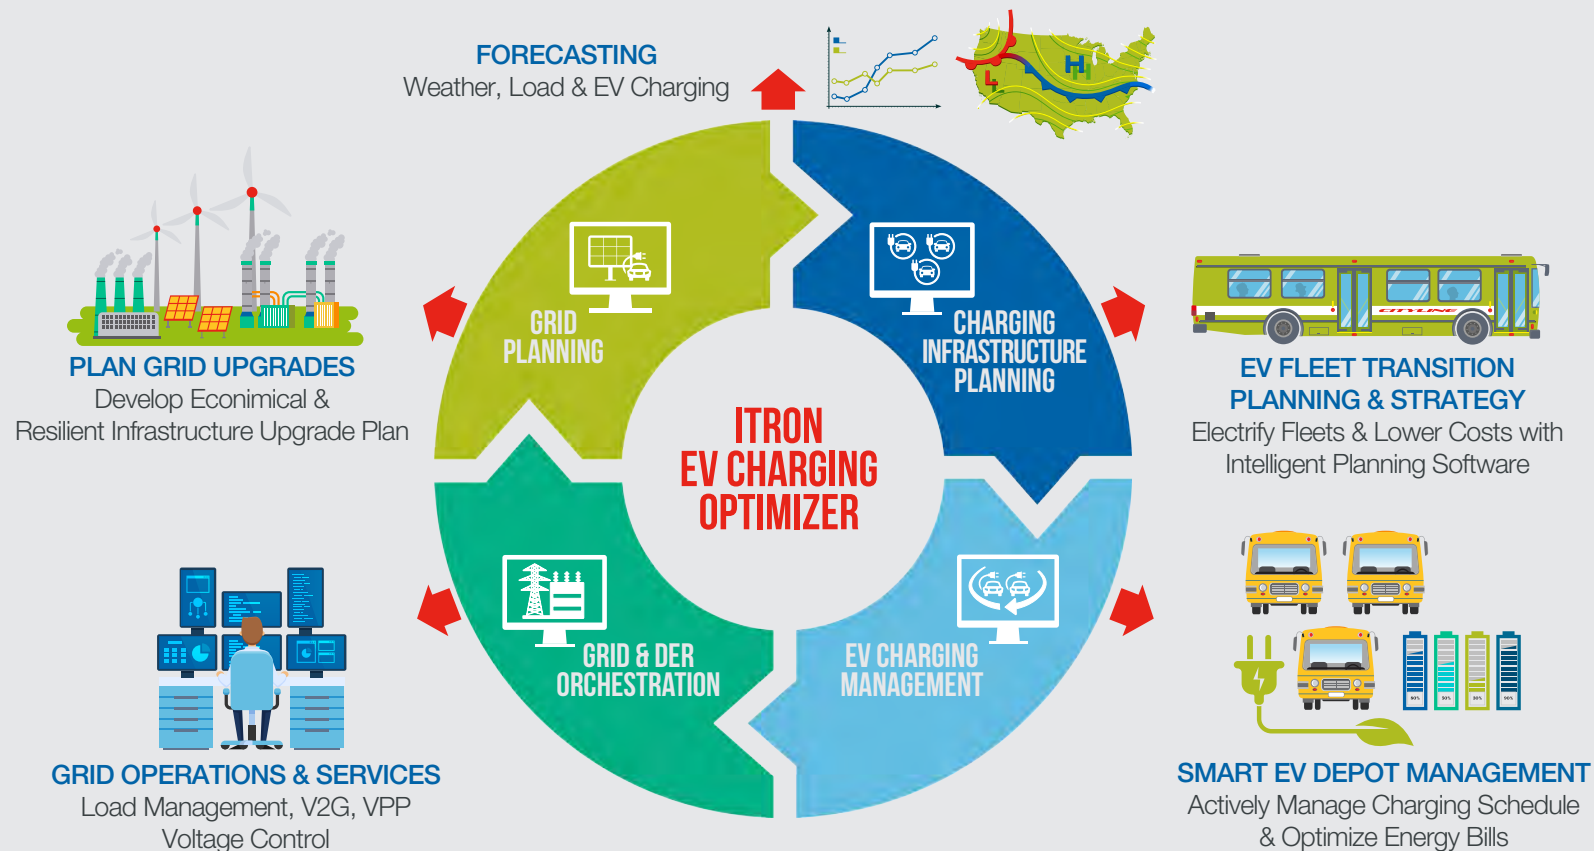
FORECASTING
Weather, Load & EV Charging

H
L

PLAN GRID UPGRADES
Develop Econimical & Resilient Infrastructure Upgrade Plan

GRID PLANNING

CHARGING INFRASTRUCTURE PLANNING

ITRON EV CHARGING OPTIMIZER

EV FLEET TRANSITION PLANNING & STRATEGY
Electrify Fleets & Lower Costs with Intelligent Planning Software

GRID & DER ORCHESTRATION

EV CHARGING MANAGEMENT

GRID OPERATIONS & SERVICES
Load Management, V2G, VPP Voltage Control

SMART EV DEPOT MANAGEMENT
Actively Manage Charging Schedule & Optimize Energy Bills